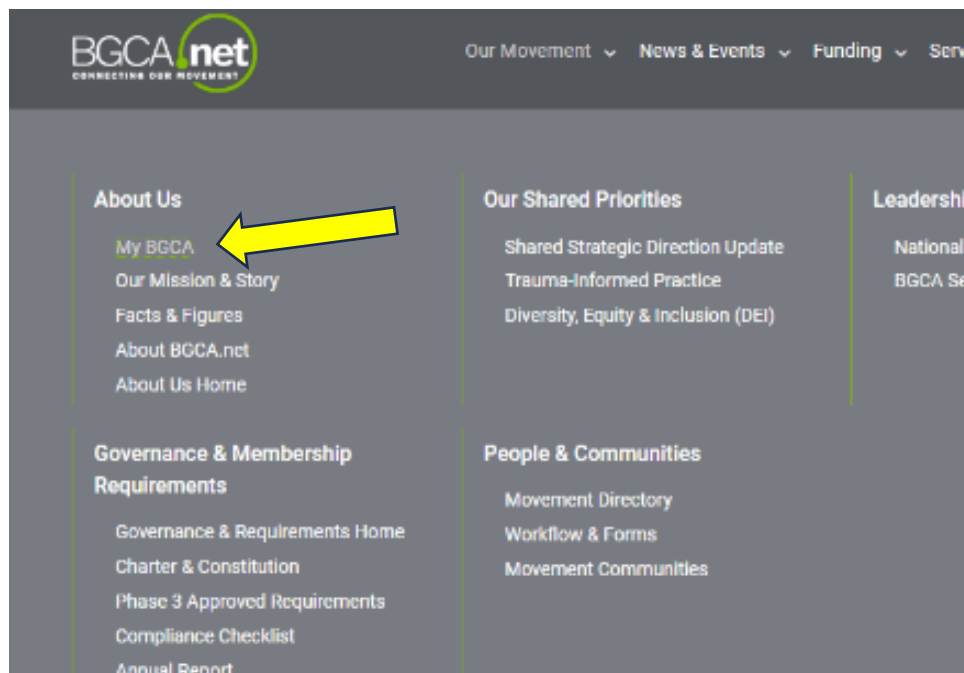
BGCA.net
CONNECTING OUR MOVEMENT

Our Movement News & Events Funding Serv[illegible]

About Us

My BGCA
Our Mission & Story
Facts & Figures
About BGCA.net
About Us Home

Our Shared Priorities

Shared Strategic Direction Update
Trauma-Informed Practice
Diversity, Equity & Inclusion (DEI)

Leadershi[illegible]

National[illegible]
BGCA Se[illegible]

Governance & Membership Requirements

Governance & Requirements Home
Charter & Constitution
Phase 3 Approved Requirements
Compliance Checklist
Annual Report

People & Communities

Movement Directory
Workflow & Forms
Movement Communities